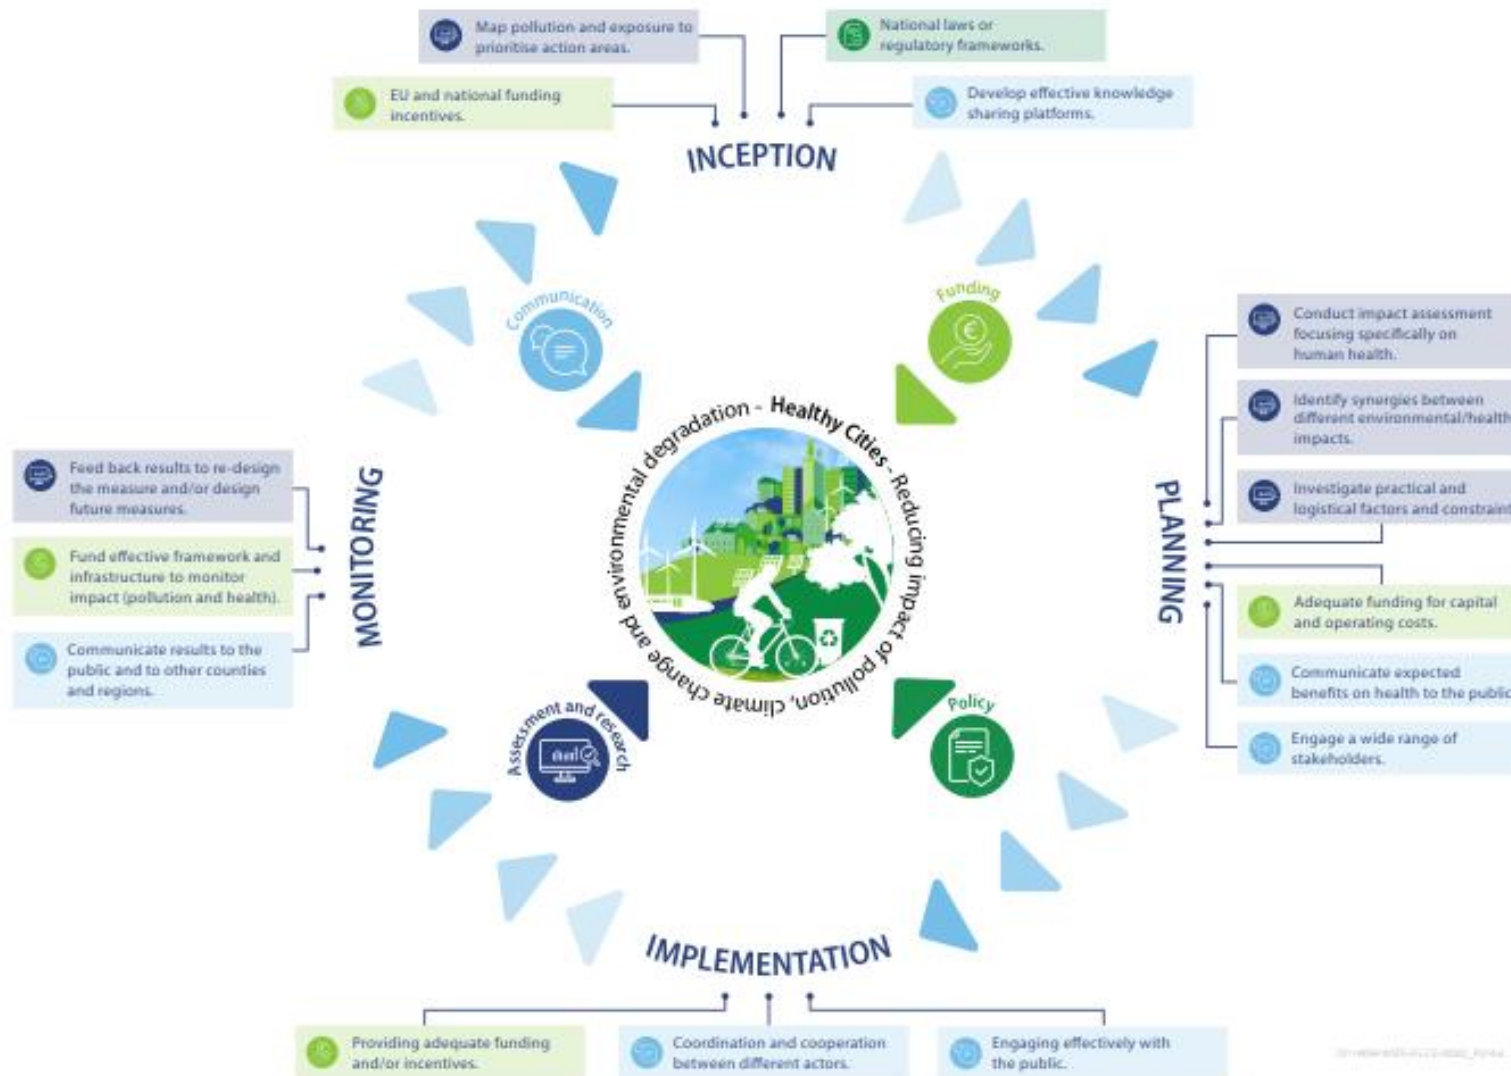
Map pollution and exposure to prioritise action areas.

National laws or regulatory frameworks.

EU and national funding incentives.

Develop effective knowledge sharing platforms.

INCEPTION

Communication

Funding

Healthy Cities - Reducing impact of pollution, climate change and environmental degradation

Conduct impact assessment focusing specifically on human health.

Identify synergies between different environmental/health impacts.

Investigate practical and logistical factors and constraint

PLANNING

Adequate funding for capital and operating costs.

Communicate expected benefits on health to the public

Engage a wide range of stakeholders.

Feed back results to re-design the measure and/or design future measures.

Fund effective framework and infrastructure to monitor impact (pollution and health).

Communicate results to the public and to other countries and regions.

MONITORING

Assessment and research

Policy

IMPLEMENTATION

Providing adequate funding and/or incentives.

Coordination and cooperation between different actors.

Engaging effectively with the public.

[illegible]